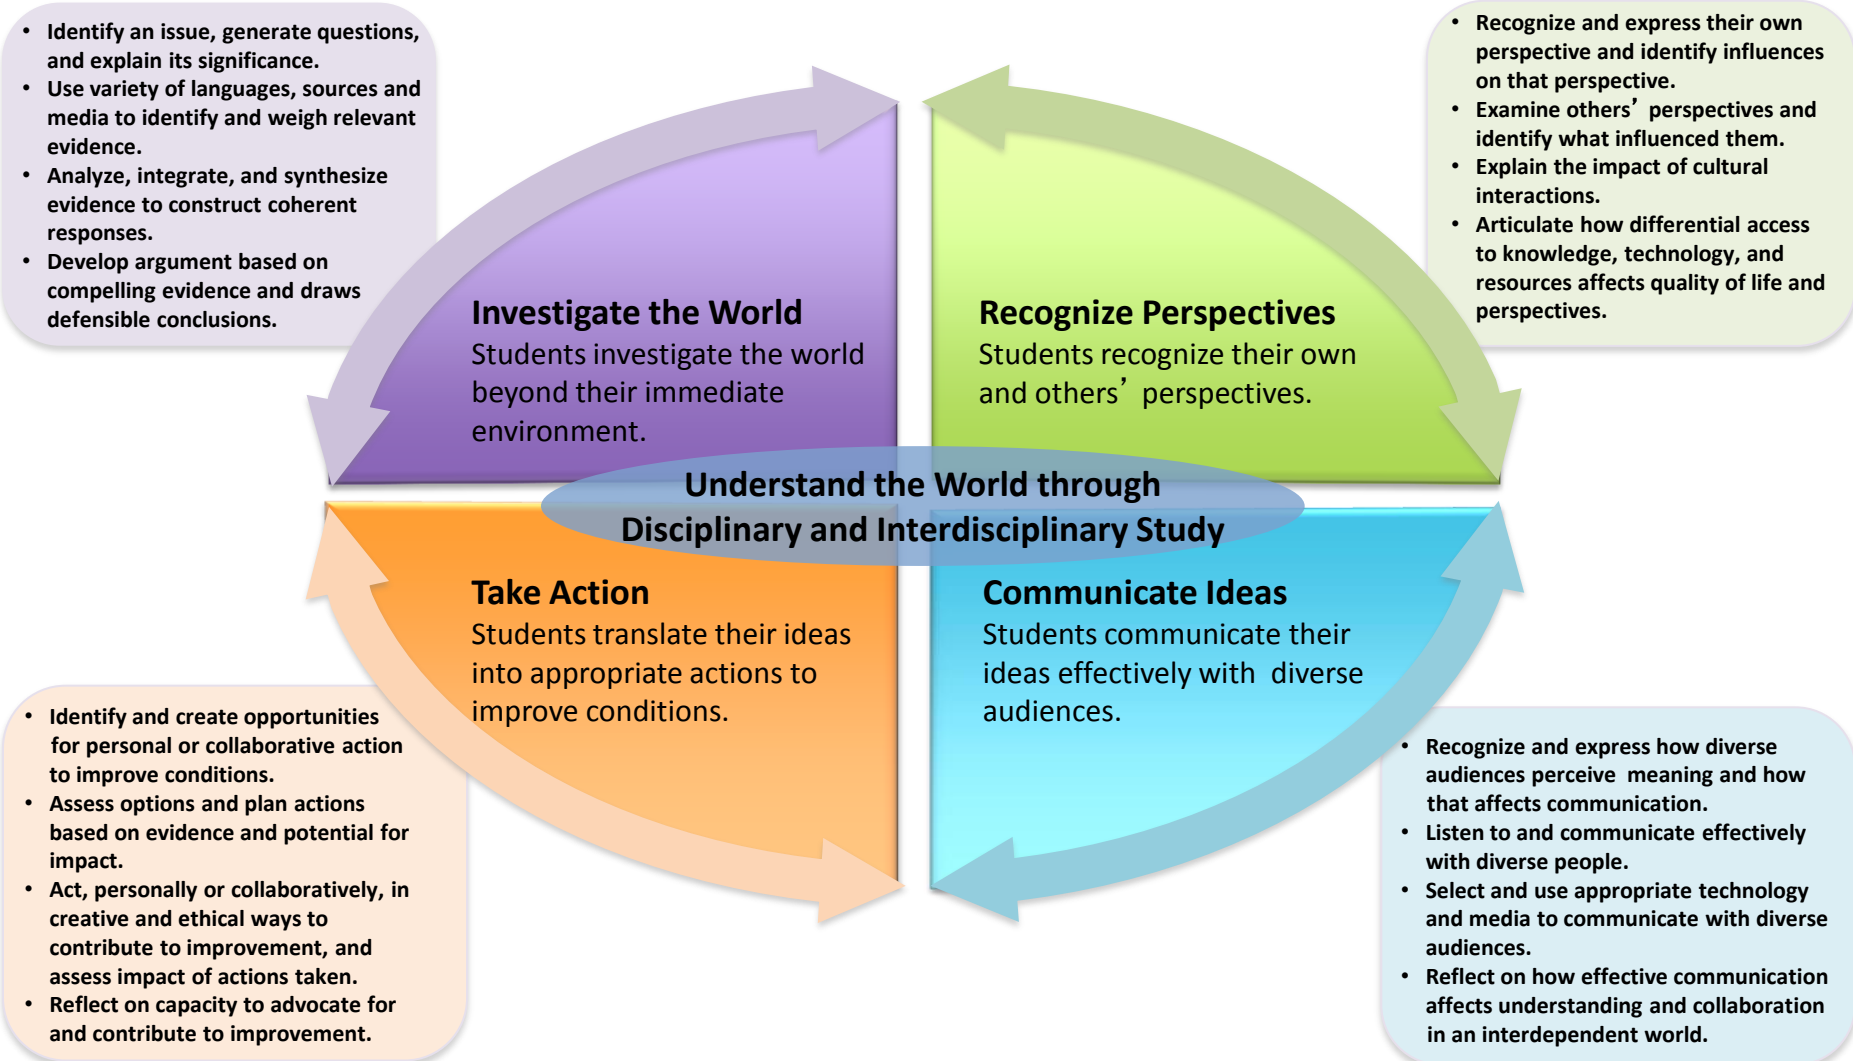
- Identify an issue, generate questions, and explain its significance.
- Use variety of languages, sources and media to identify and weigh relevant evidence.
- Analyze, integrate, and synthesize evidence to construct coherent responses.
- Develop argument based on compelling evidence and draws defensible conclusions.

- Recognize and express their own perspective and identify influences on that perspective.
- Examine others’ perspectives and identify what influenced them.
- Explain the impact of cultural interactions.
- Articulate how differential access to knowledge, technology, and resources affects quality of life and perspectives.

Investigate the World
Students investigate the world beyond their immediate environment.

Recognize Perspectives
Students recognize their own and others’ perspectives.

Understand the World through Disciplinary and Interdisciplinary Study

Take Action
Students translate their ideas into appropriate actions to improve conditions.

Communicate Ideas
Students communicate their ideas effectively with diverse audiences.

- Identify and create opportunities for personal or collaborative action to improve conditions.
- Assess options and plan actions based on evidence and potential for impact.
- Act, personally or collaboratively, in creative and ethical ways to contribute to improvement, and assess impact of actions taken.
- Reflect on capacity to advocate for and contribute to improvement.

- Recognize and express how diverse audiences perceive meaning and how that affects communication.
- Listen to and communicate effectively with diverse people.
- Select and use appropriate technology and media to communicate with diverse audiences.
- Reflect on how effective communication affects understanding and collaboration in an interdependent world.